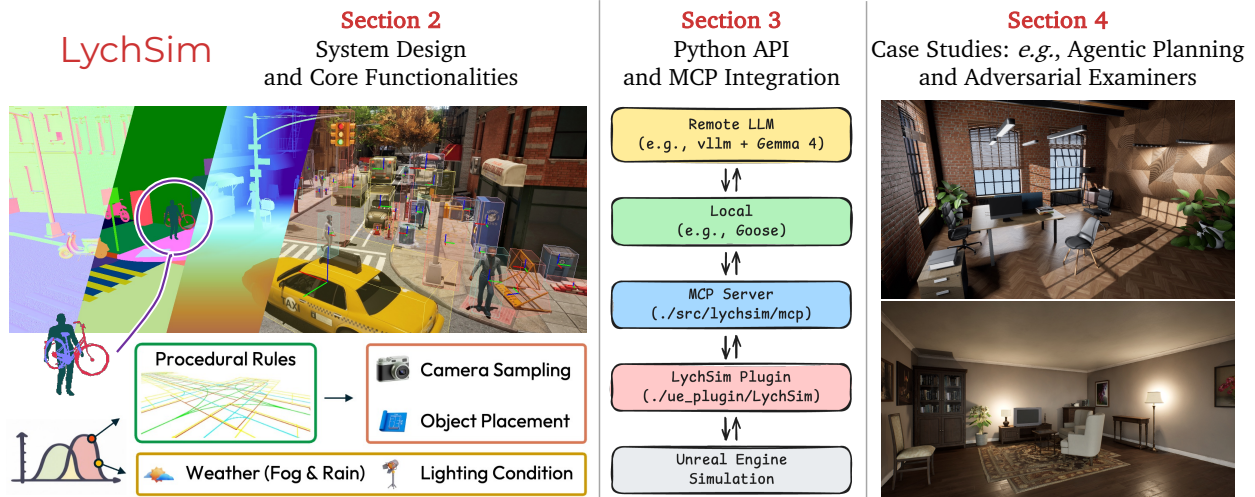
LychSim

Section 2
System Design
and Core Functionalities

Procedural Rules

Camera Sampling

Object Placement

Weather (Fog & Rain)

Lighting Condition

Section 3
Python API
and MCP Integration

Remote LLM
(e.g., vllm + Gemma 4)

Local
(e.g., Goose)

MCP Server
(./src/lychsim/mcp)

LychSim Plugin
(./ue_plugin/LychSim)

Unreal Engine
Simulation

Section 4
Case Studies: *e.g.*, Agentic Planning
and Adversarial Examiners